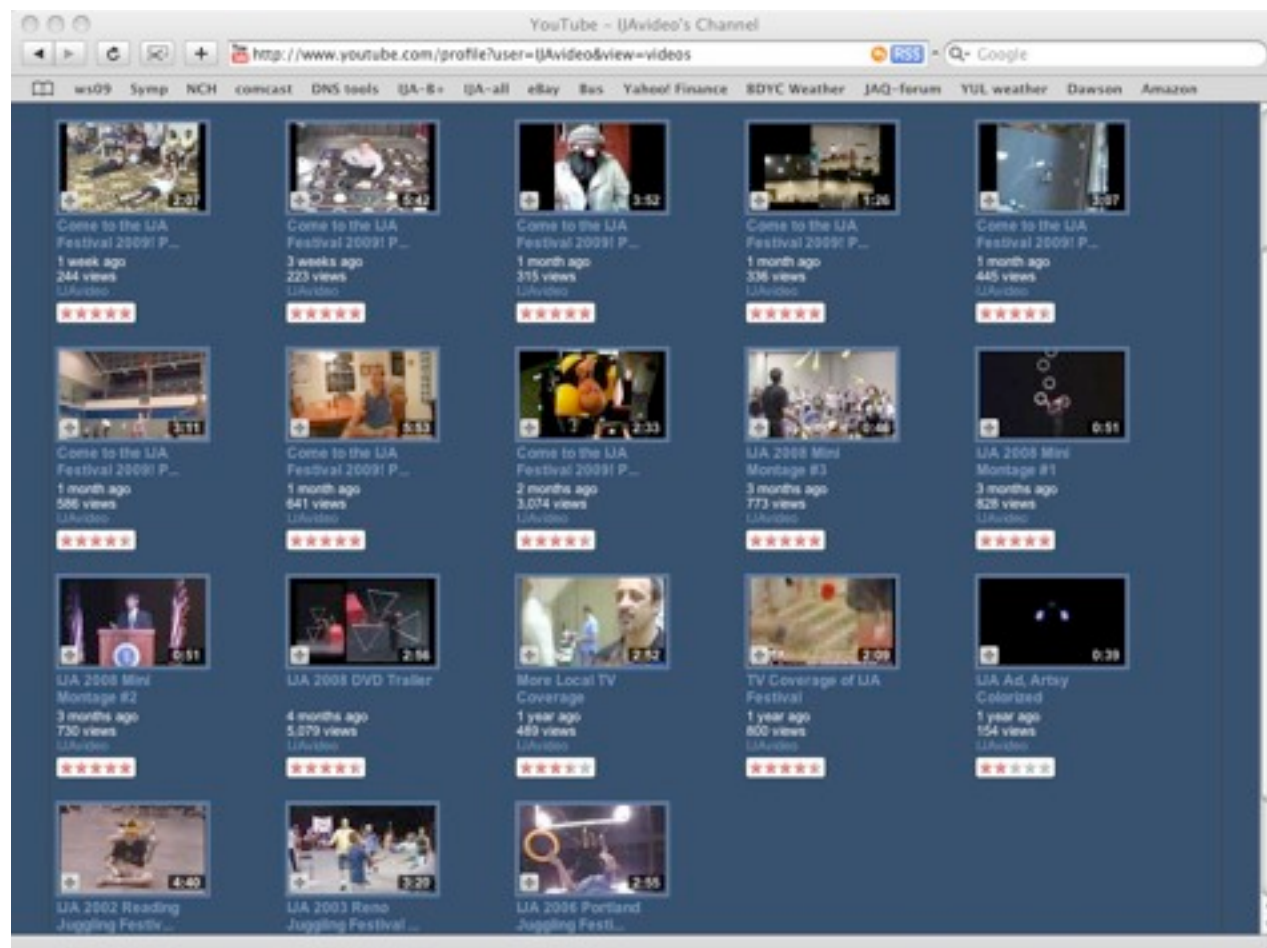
YouTube - IJAvideo's Channel

http://www.youtube.com/profile?user=IJAvideo&view=videos

RSS

Google

ws09 Symp NCH comcast DNS tools IJA-B+ IJA-all eBay Bus Yahoo! Finance BDYC Weather JAQ-forum YUL weather Dawson Amazon

2:07
Come to the IJA Festival 2009! P...
1 week ago
244 views
IJAvideo

5:42
Come to the IJA Festival 2009! P...
3 weeks ago
223 views
IJAvideo

3:52
Come to the IJA Festival 2009! P...
1 month ago
315 views
IJAvideo

1:26
Come to the IJA Festival 2009! P...
1 month ago
336 views
IJAvideo

3:07
Come to the IJA Festival 2009! P...
1 month ago
445 views
IJAvideo

1:11
Come to the IJA Festival 2009! P...
1 month ago
586 views
IJAvideo

5:53
Come to the IJA Festival 2009! P...
1 month ago
641 views
IJAvideo

2:33
Come to the IJA Festival 2009! P...
2 months ago
3,074 views
IJAvideo

0:46
IJA 2008 Mini Montage #3
3 months ago
773 views
IJAvideo

0:51
IJA 2008 Mini Montage #1
3 months ago
828 views
IJAvideo

0:51
IJA 2008 Mini Montage #2
3 months ago
730 views
IJAvideo

2:56
IJA 2008 DVD Trailer
4 months ago
5,079 views
IJAvideo

2:52
More Local TV Coverage
1 year ago
489 views
IJAvideo

2:09
TV Coverage of IJA Festival
1 year ago
800 views
IJAvideo

0:39
IJA Ad, Artsy Colorized
1 year ago
154 views
IJAvideo

4:40
IJA 2002 Reading Juggling Festiv...

3:20
IJA 2003 Reno Juggling Festival ...

2:55
IJA 2006 Portland Juggling Festi...